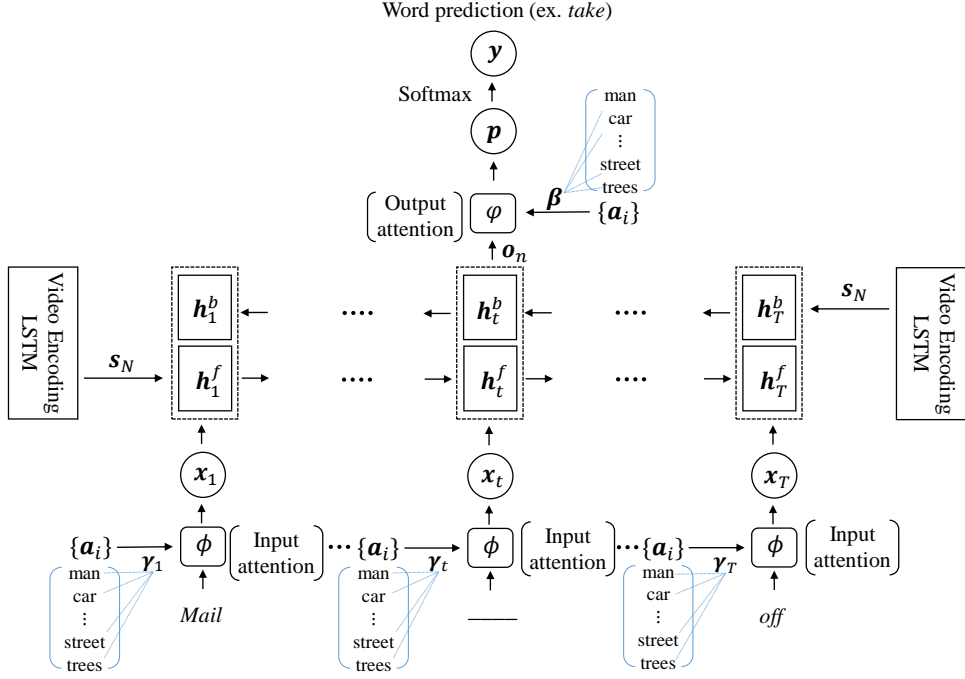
Word prediction (ex. *take*)

$\boldsymbol{y}$

Softmax

$\boldsymbol{p}$

man
car
⋮
street
trees

$\boldsymbol{\beta}$

Output attention

$\varphi$

$\{\boldsymbol{a}_i\}$

$\boldsymbol{o}_n$

Video Encoding LSTM

$\boldsymbol{s}_N$

$\boldsymbol{h}_1^b$

$\boldsymbol{h}_1^f$

....

$\boldsymbol{h}_t^b$

$\boldsymbol{h}_t^f$

....

$\boldsymbol{h}_T^b$

$\boldsymbol{h}_T^f$

$\boldsymbol{s}_N$

Video Encoding LSTM

$\boldsymbol{x}_1$

$\boldsymbol{x}_t$

$\boldsymbol{x}_T$

$\{\boldsymbol{a}_i\}$

$\boldsymbol{\gamma}_1$

$\phi$

Input attention

...

$\{\boldsymbol{a}_i\}$

$\boldsymbol{\gamma}_t$

$\phi$

Input attention

...

$\{\boldsymbol{a}_i\}$

$\boldsymbol{\gamma}_T$

$\phi$

Input attention

man
car
⋮
street
trees

*Mail*

man
car
⋮
street
trees

_____

man
car
⋮
street
trees

*off*